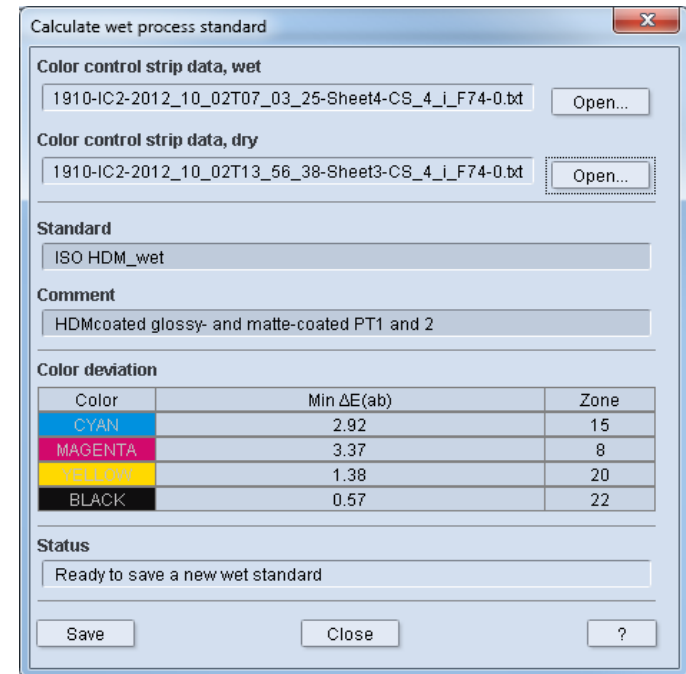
Calculate wet process standard

Color control strip data, wet

1910-IC2-2012_10_02T07_03_25-Sheet4-CS_4_i_F74-0.txt

Open...

Color control strip data, dry

1910-IC2-2012_10_02T13_56_38-Sheet3-CS_4_i_F74-0.txt

Open...

Standard

ISO HDM_wet

Comment

HDMcoated glossy- and matte-coated PT1 and 2

Color deviation

| Color | Min ΔE(ab) | Zone |
|---|---|---|
| CYAN | 2.92 | 15 |
| MAGENTA | 3.37 | 8 |
| YELLOW | 1.38 | 20 |
| BLACK | 0.57 | 22 |

Status

Ready to save a new wet standard

Save

Close

?